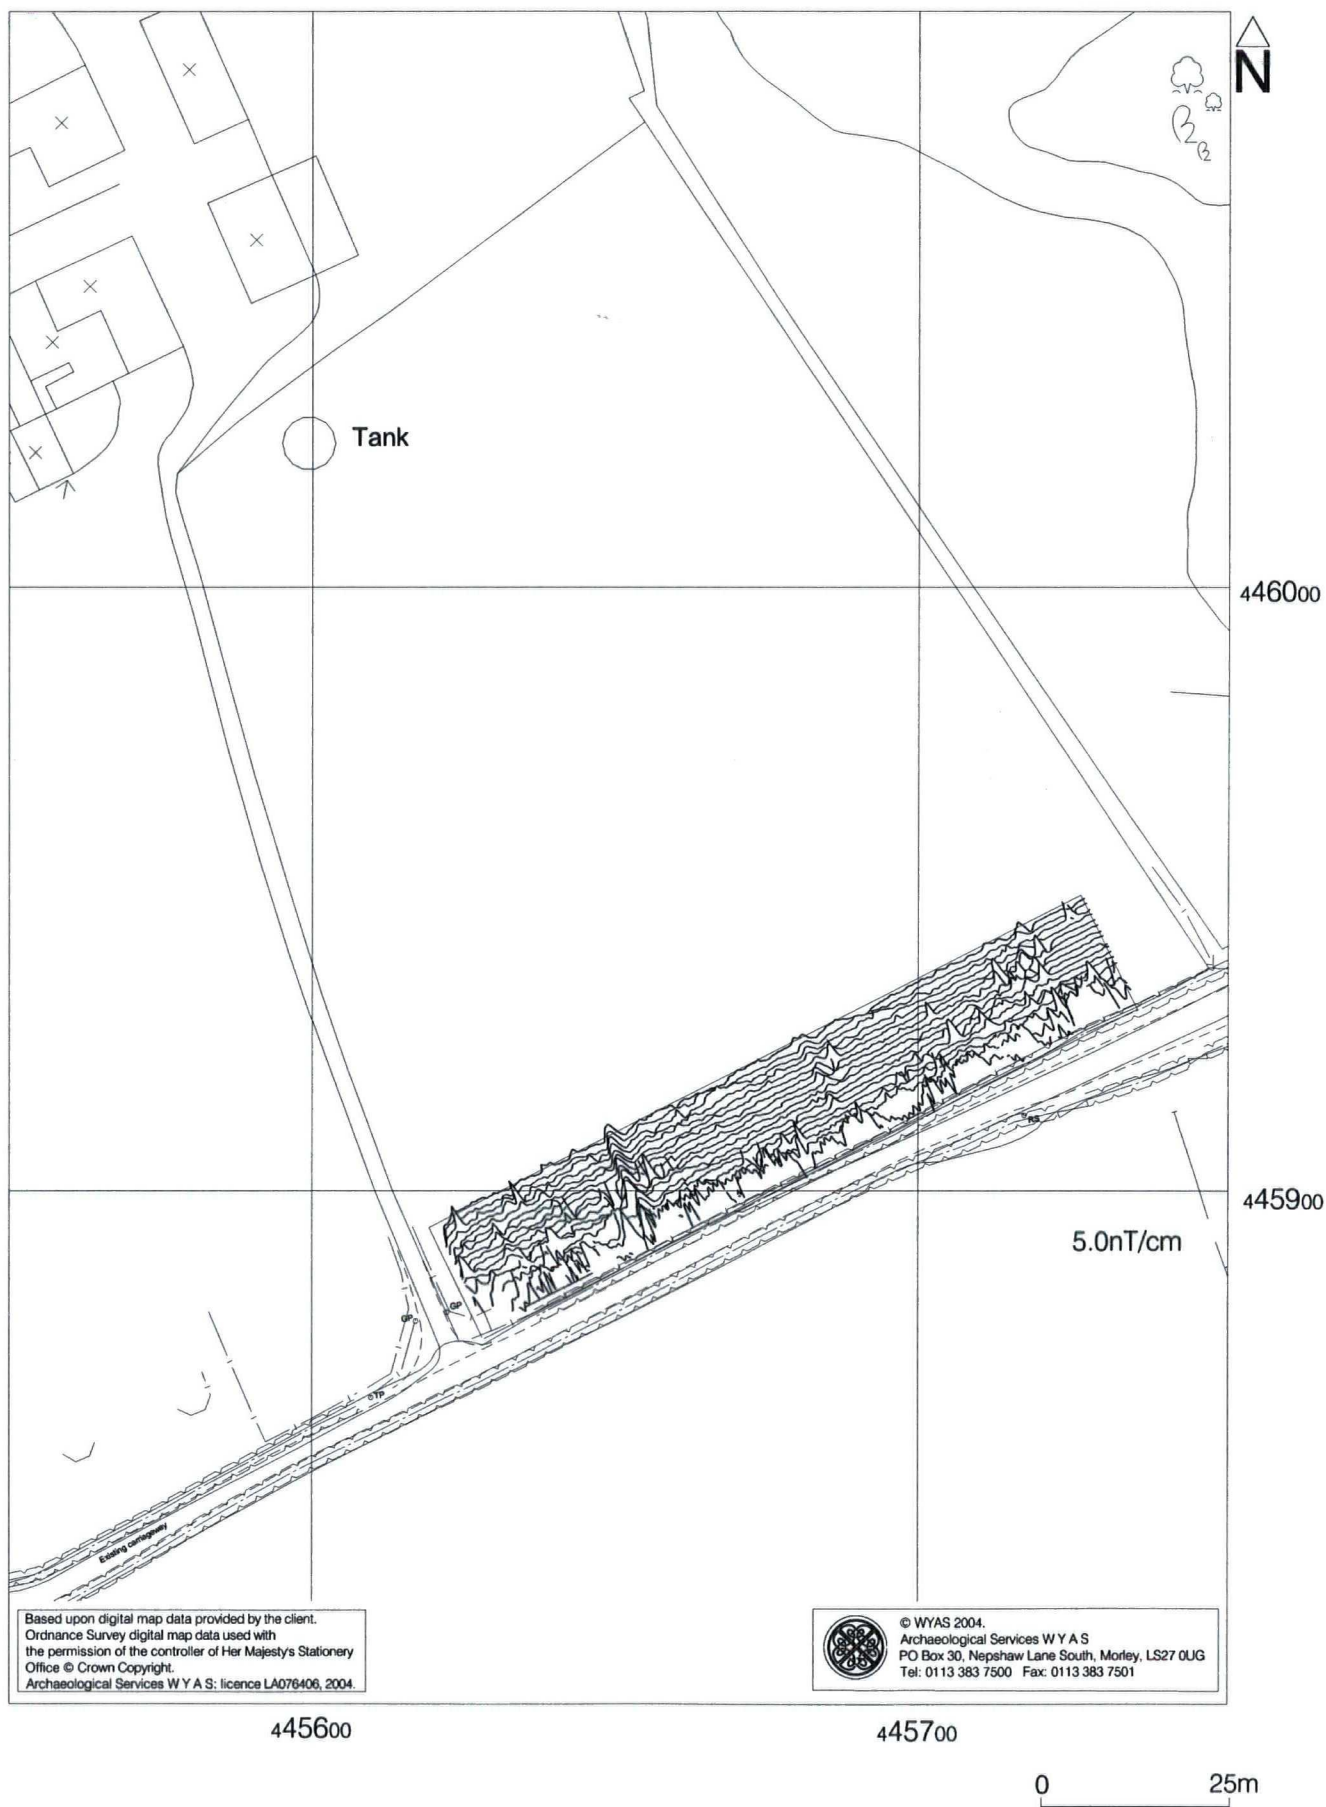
N

Tank

446000

445900

5.0nT/cm

GP

GP

TP

RS

Existing carriageway

Based upon digital map data provided by the client. Ordnance Survey digital map data used with the permission of the controller of Her Majesty's Stationery Office © Crown Copyright. Archaeological Services W Y A S: licence LA076406, 2004.

© WYAS 2004.
Archaeological Services W Y A S
PO Box 30, Nepshaw Lane South, Morley, LS27 0UG
Tel: 0113 383 7500 Fax: 0113 383 7501

445600

445700

0 25m